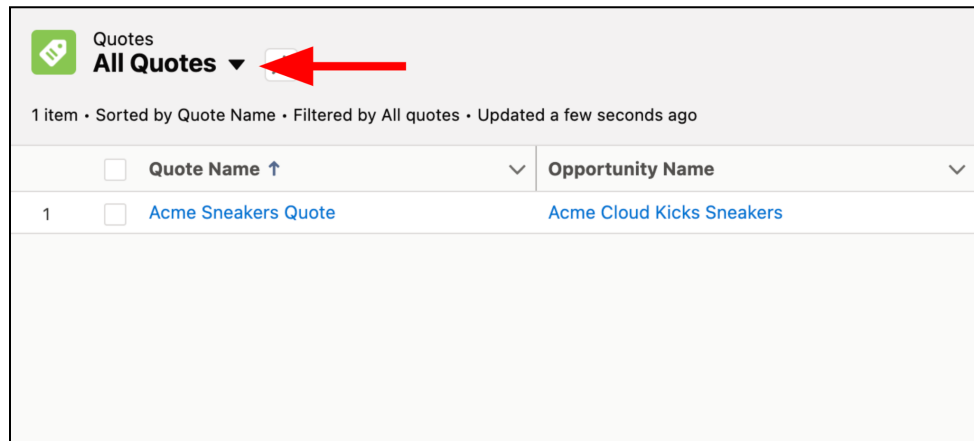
Quotes
All Quotes

1 item • Sorted by Quote Name • Filtered by All quotes • Updated a few seconds ago

| | | Quote Name ↑ | Opportunity Name |
|---|---|---|---|
| 1 | | Acme Sneakers Quote | Acme Cloud Kicks Sneakers |